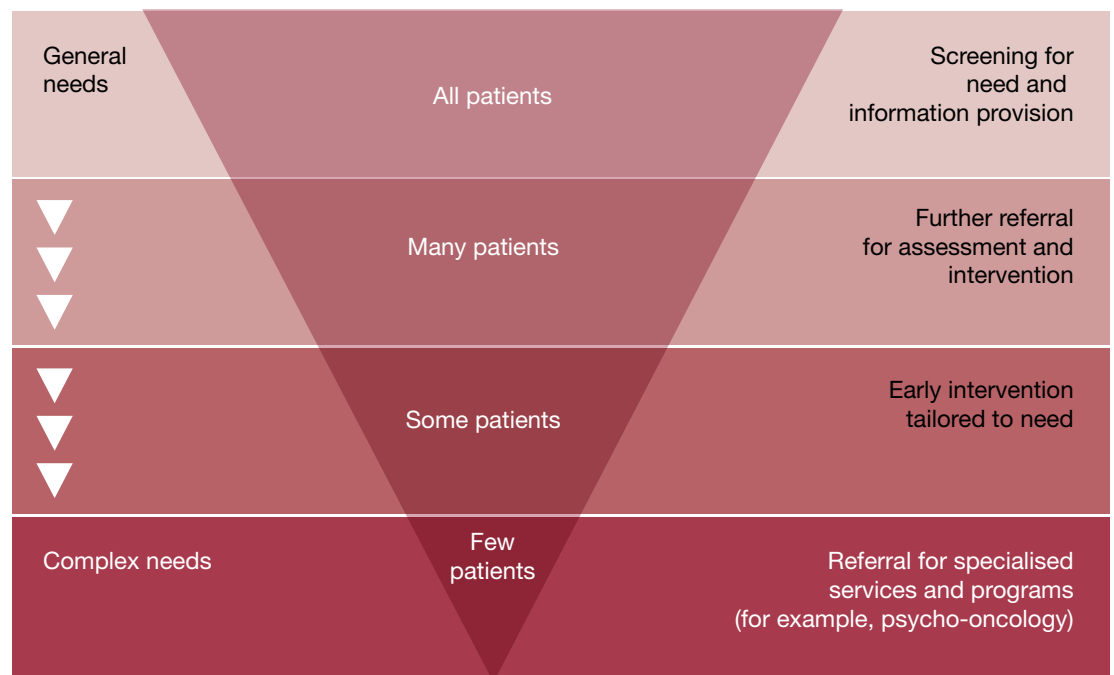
General needs

All patients

Screening for need and information provision

Many patients

Further referral for assessment and intervention

Some patients

Early intervention tailored to need

Complex needs

Few patients

Referral for specialised services and programs (for example, psycho-oncology)